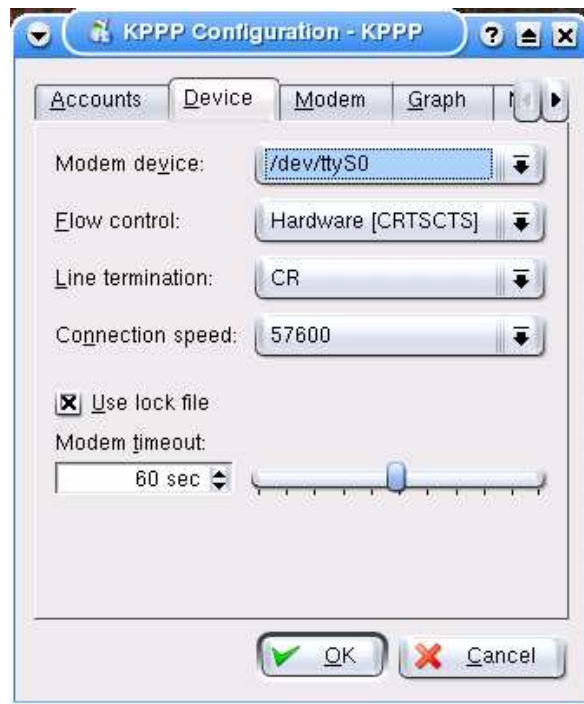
KPPP Configuration - KPPP

Accounts | Device | Modem | Graph

Modem device: /dev/ttyS0

Flow control: Hardware [CRTSCTS]

Line termination: CR

Connection speed: 57600

Use lock file

Modem timeout:

60 sec

OK

Cancel